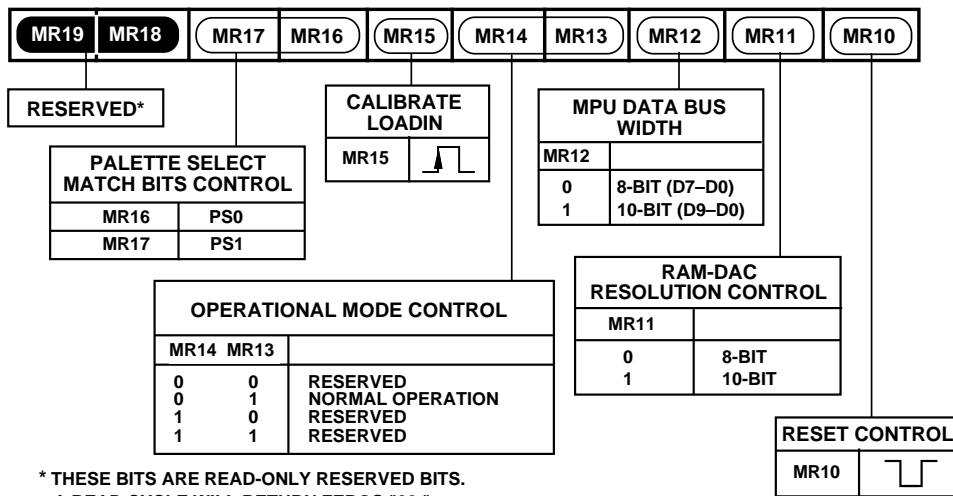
MR19 MR18 MR17 MR16 MR15 MR14 MR13 MR12 MR11 MR10

RESERVED*

CALIBRATE LOADIN

| MR15 | |
|---|---|

MPU DATA BUS WIDTH

| MR12 | |
|---|---|
| 0<br>1 | 8-BIT (D7–D0)<br>10-BIT (D9–D0) |

PALETTE SELECT MATCH BITS CONTROL

| MR16 | PS0 |
|---|---|
| MR17 | PS1 |

RAM-DAC RESOLUTION CONTROL

| MR11 | |
|---|---|
| 0<br>1 | 8-BIT<br>10-BIT |

OPERATIONAL MODE CONTROL

| MR14 | MR13 | |
|---|---|---|
| 0 | 0 | RESERVED |
| 0 | 1 | NORMAL OPERATION |
| 1 | 0 | RESERVED |
| 1 | 1 | RESERVED |

RESET CONTROL

| MR10 | |
|---|---|

* THESE BITS ARE READ-ONLY RESERVED BITS.
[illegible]